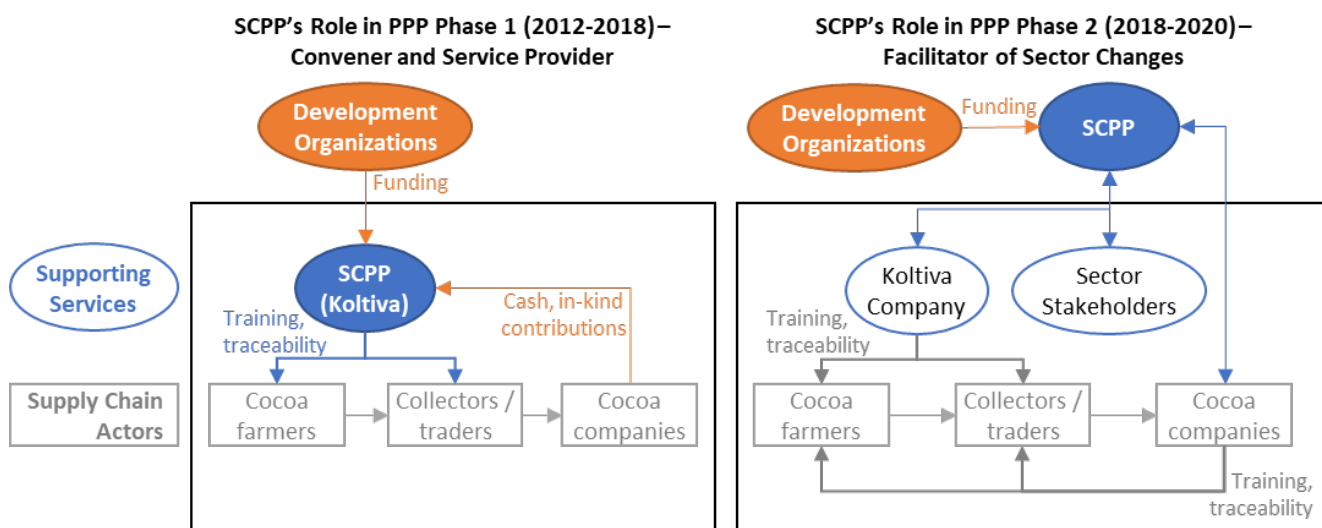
SCPP's Role in PPP Phase 1 (2012-2018) – Convener and Service Provider

Development Organizations

Funding

Supporting Services

SCPP (Koltiva)

Training, traceability

Cash, in-kind contributions

Supply Chain Actors

Cocoa farmers

Collectors / traders

Cocoa companies

SCPP's Role in PPP Phase 2 (2018-2020) – Facilitator of Sector Changes

Development Organizations

Funding

SCPP

Koltiva Company

Sector Stakeholders

Training, traceability

Cocoa farmers

Collectors / traders

Cocoa companies

Training, traceability